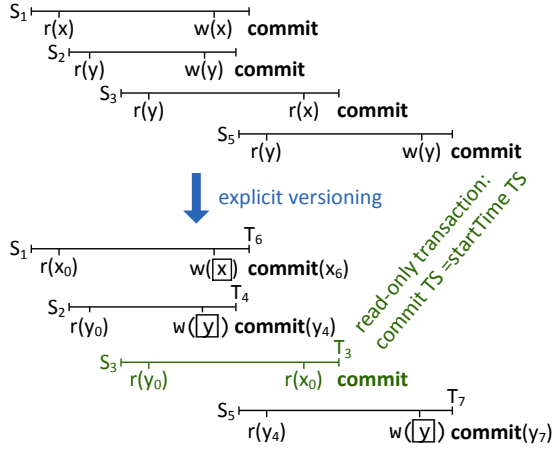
$S_1$ r(x) w(x) **commit**

$S_2$ r(y) w(y) **commit**

$S_3$ r(y) r(x) **commit**

$S_5$ r(y) w(y) **commit**

explicit versioning

$S_1$ $r(x_0)$ w(x) $T_6$ **commit**$(x_6)$

$S_2$ $r(y_0)$ w(y) $T_4$ **commit**$(y_4)$

$S_3$ $r(y_0)$ $r(x_0)$ $T_3$ **commit**

$S_5$ $r(y_4)$ w(y) $T_7$ **commit**$(y_7)$

read-only transaction: commit TS =startTime TS